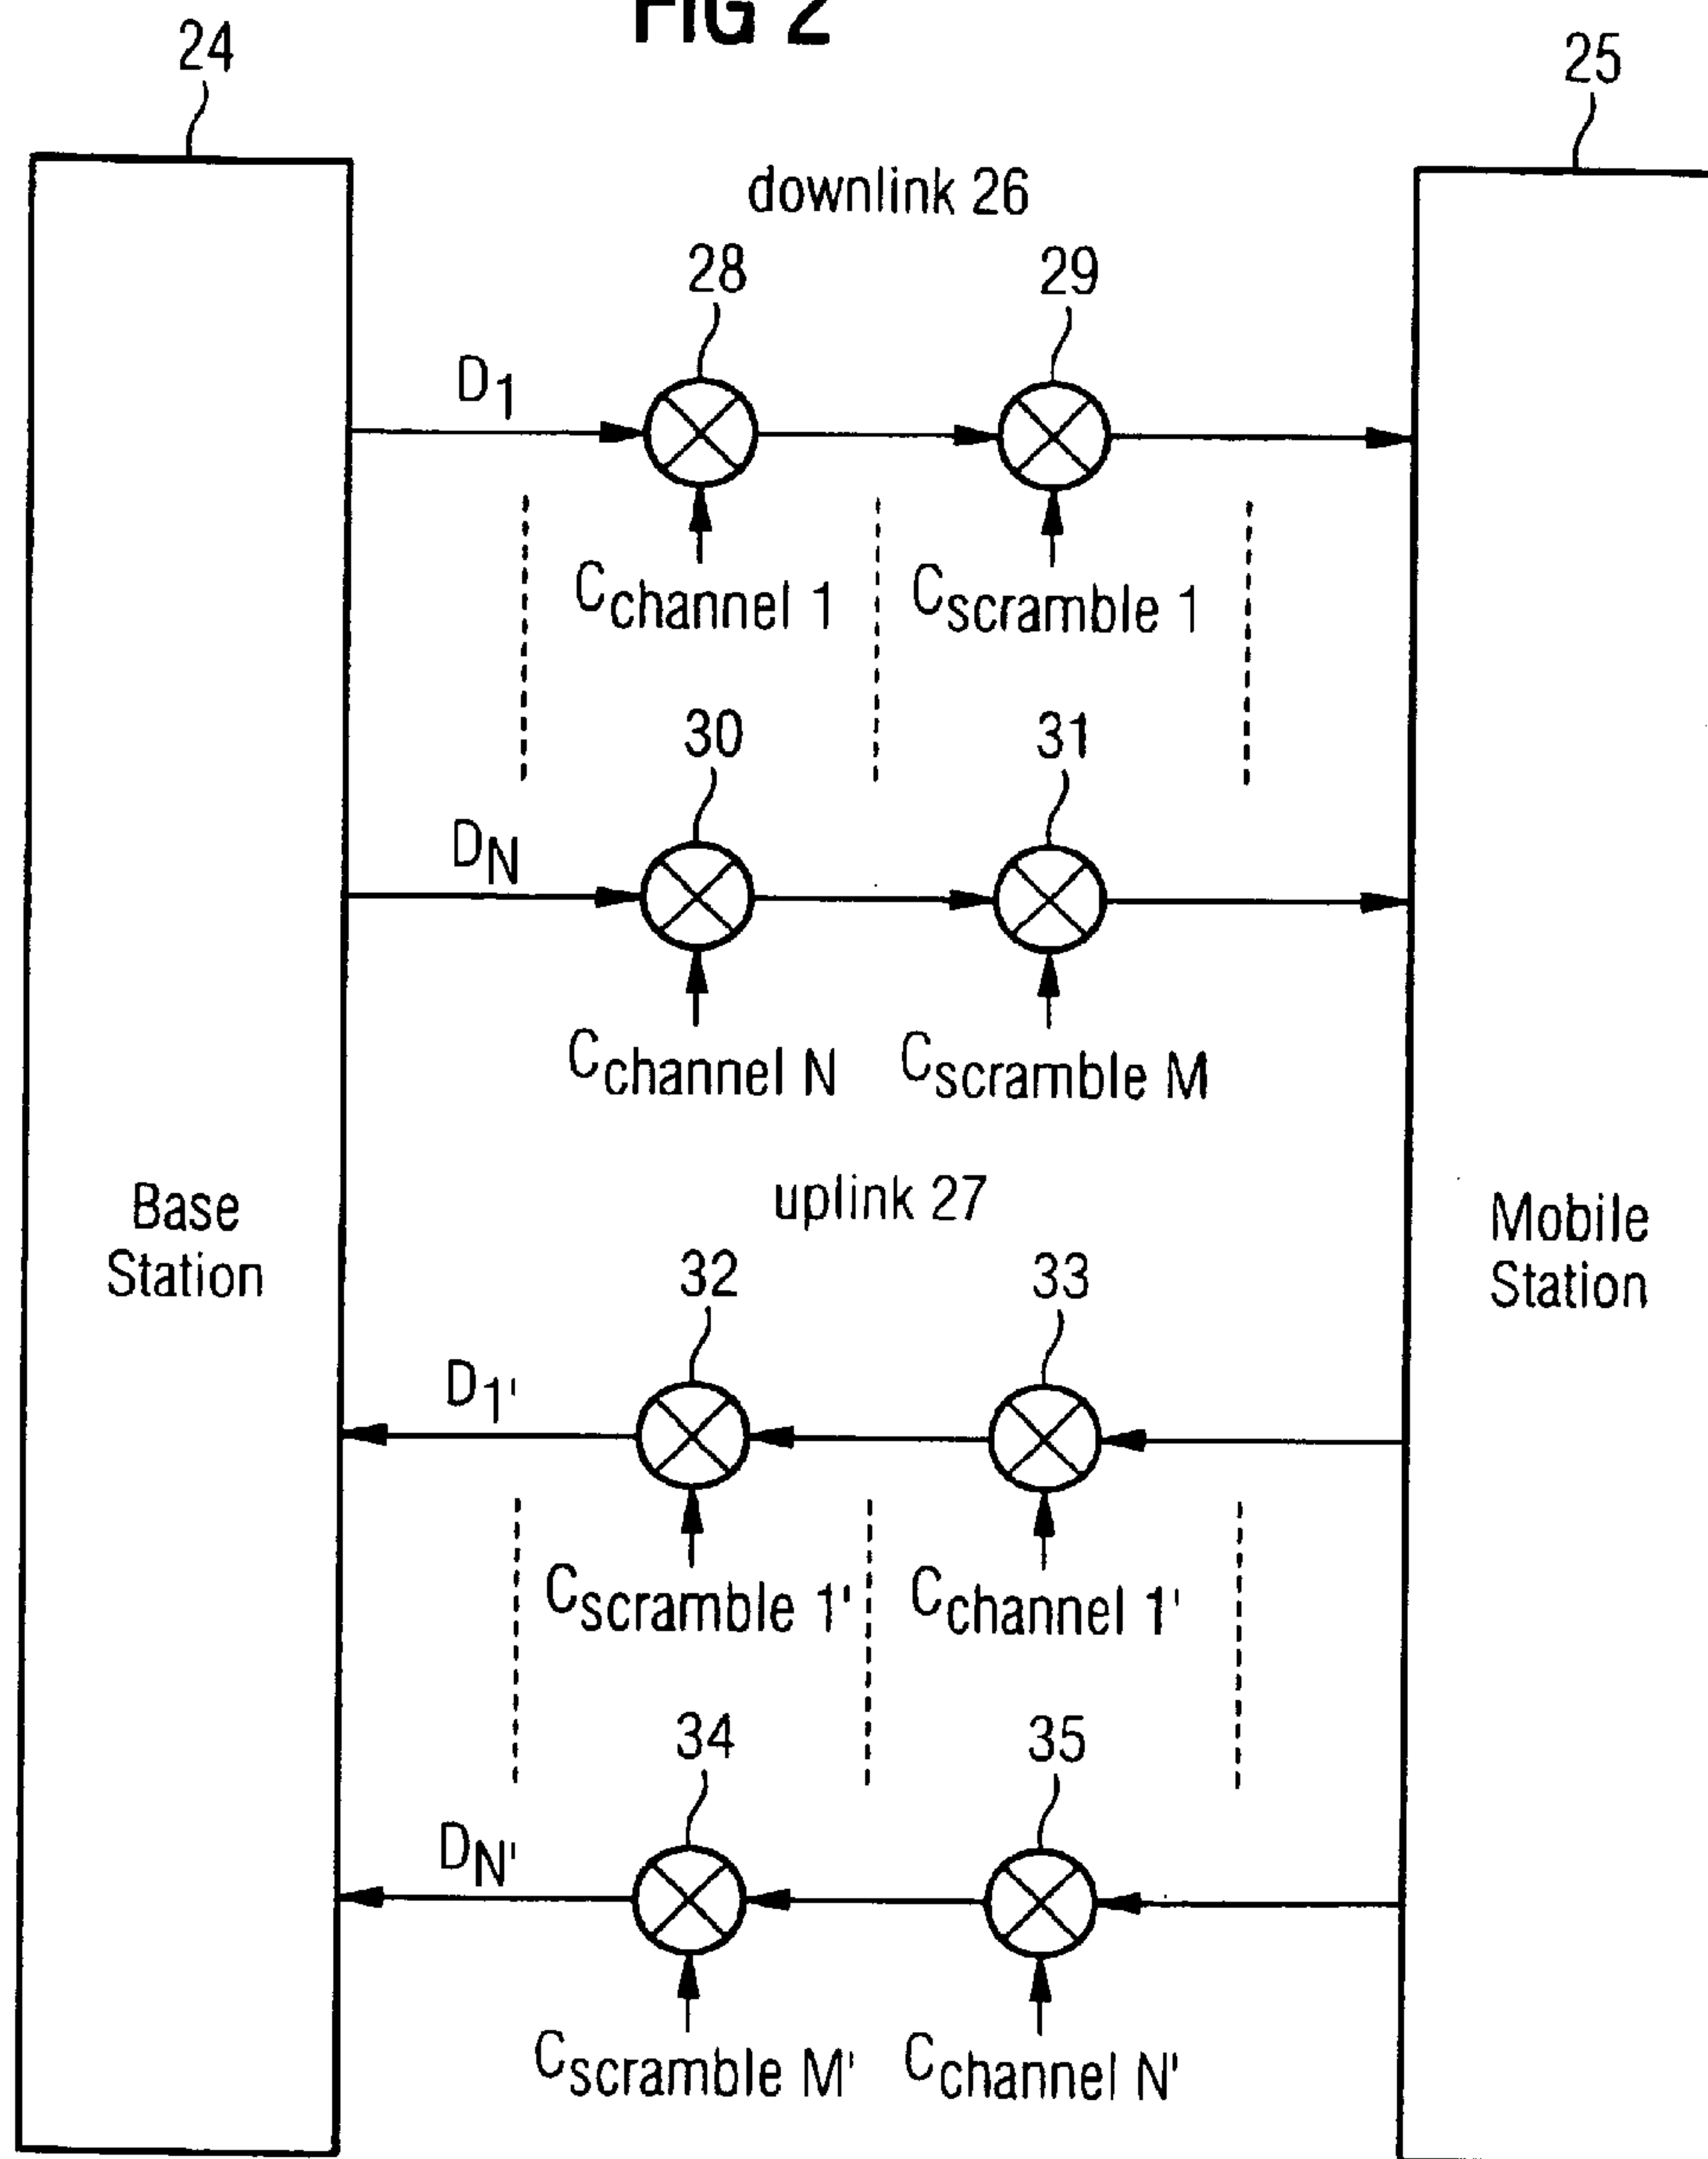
FIG 2

24

25

downlink 26

28

29

$D_1$

$C_{channel\ 1}$

$C_{scramble\ 1}$

30

31

$D_N$

$C_{channel\ N}$

$C_{scramble\ M}$

Base Station

uplink 27

Mobile Station

32

33

$D_{1'}$

$C_{scramble\ 1'}$

$C_{channel\ 1'}$

34

35

$D_{N'}$

$C_{scramble\ M'}$

$C_{channel\ N'}$